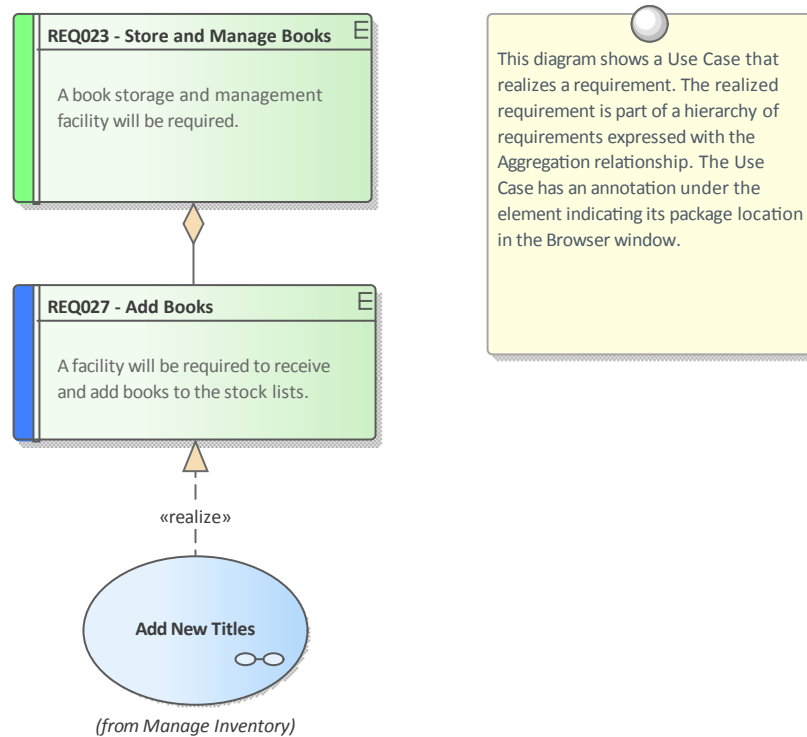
REQ023 - Store and Manage Books

E

A book storage and management facility will be required.

REQ027 - Add Books

E

A facility will be required to receive and add books to the stock lists.

«realize»

Add New Titles

(from Manage Inventory)

This diagram shows a Use Case that realizes a requirement. The realized requirement is part of a hierarchy of requirements expressed with the Aggregation relationship. The Use Case has an annotation under the element indicating its package location in the Browser window.